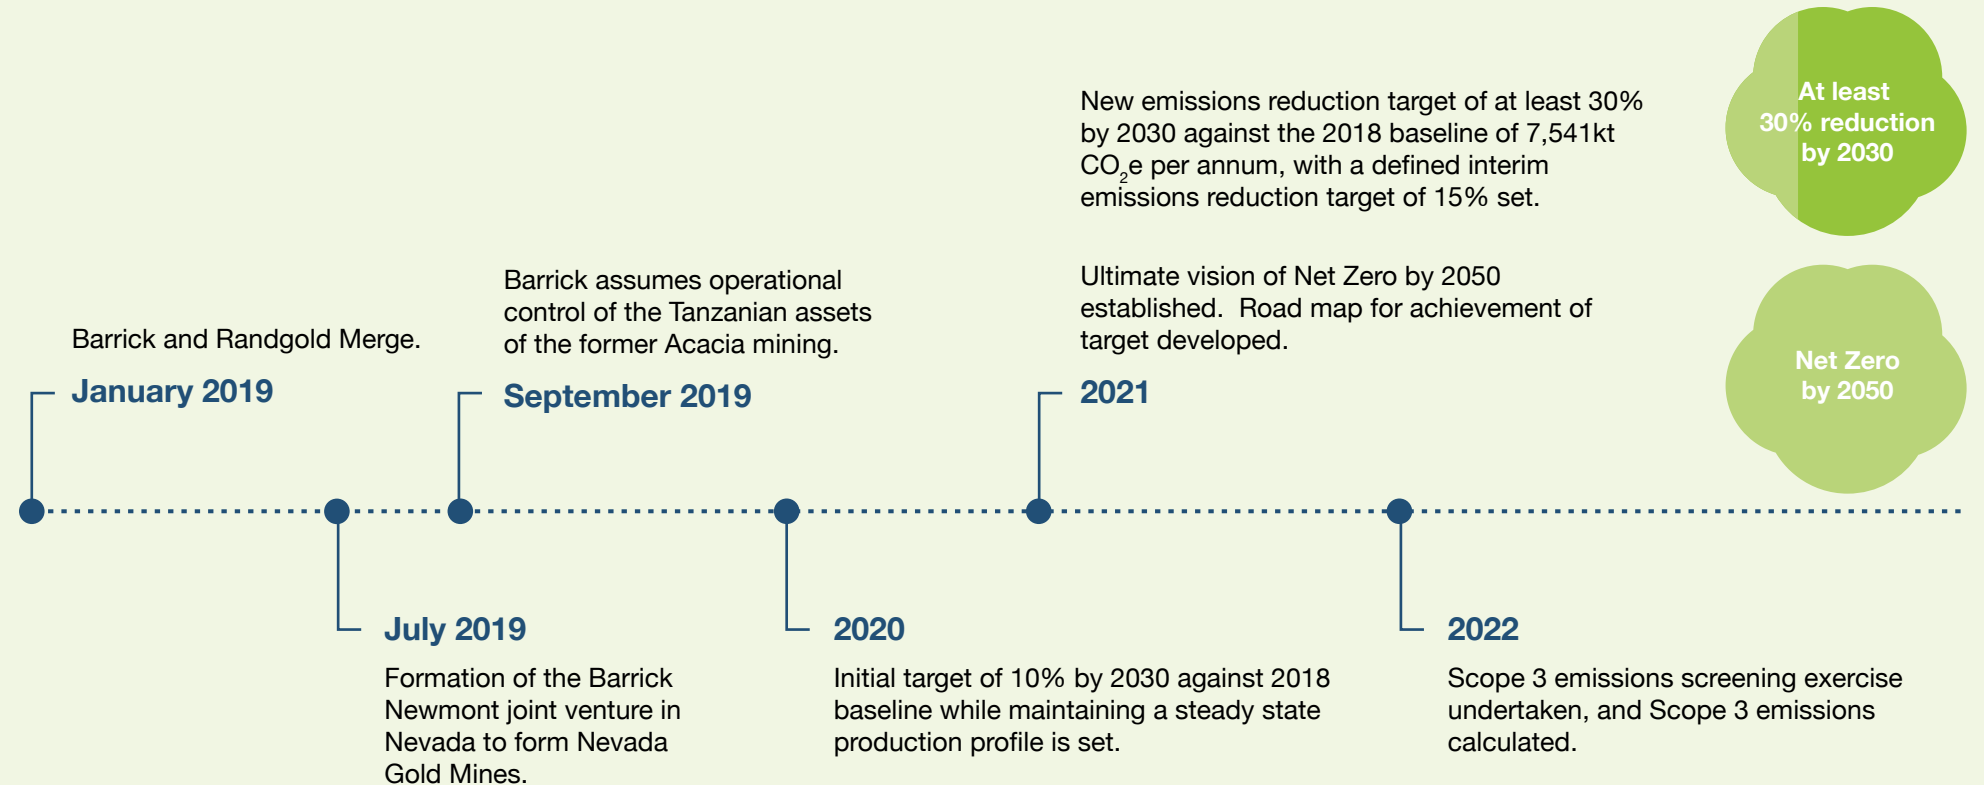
Barrick and Randgold Merge.

January 2019

Barrick assumes operational control of the Tanzanian assets of the former Acacia mining.

September 2019

New emissions reduction target of at least 30% by 2030 against the 2018 baseline of 7,541kt $CO_2e$ per annum, with a defined interim emissions reduction target of 15% set.

Ultimate vision of Net Zero by 2050 established. Road map for achievement of target developed.

2021

At least 30% reduction by 2030

Net Zero by 2050

July 2019

Formation of the Barrick Newmont joint venture in Nevada to form Nevada Gold Mines.

2020

Initial target of 10% by 2030 against 2018 baseline while maintaining a steady state production profile is set.

2022

Scope 3 emissions screening exercise undertaken, and Scope 3 emissions calculated.